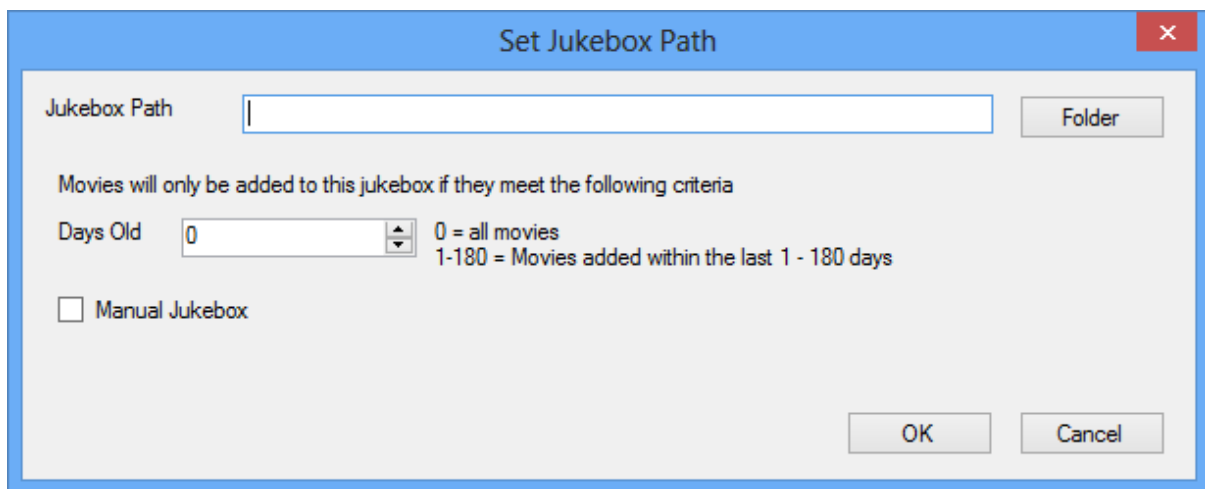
Set Jukebox Path

Jukebox Path

Folder

Movies will only be added to this jukebox if they meet the following criteria

Days Old

0

0 = all movies
1-180 = Movies added within the last 1 - 180 days

Manual Jukebox

OK

Cancel